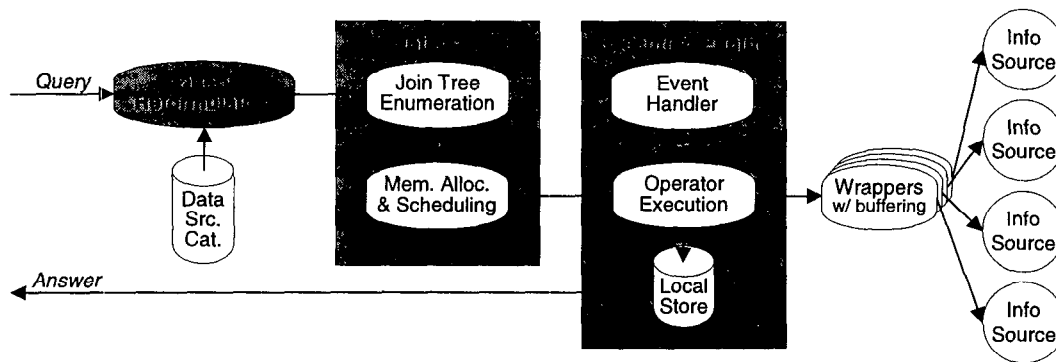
Query

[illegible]

Data Src. Cat.

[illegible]

Join Tree Enumeration

Mem. Alloc. & Scheduling

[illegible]

Event Handler

Operator Execution

Local Store

Answer

Wrappers w/ buffering

Info Source

Info Source

Info Source

Info Source